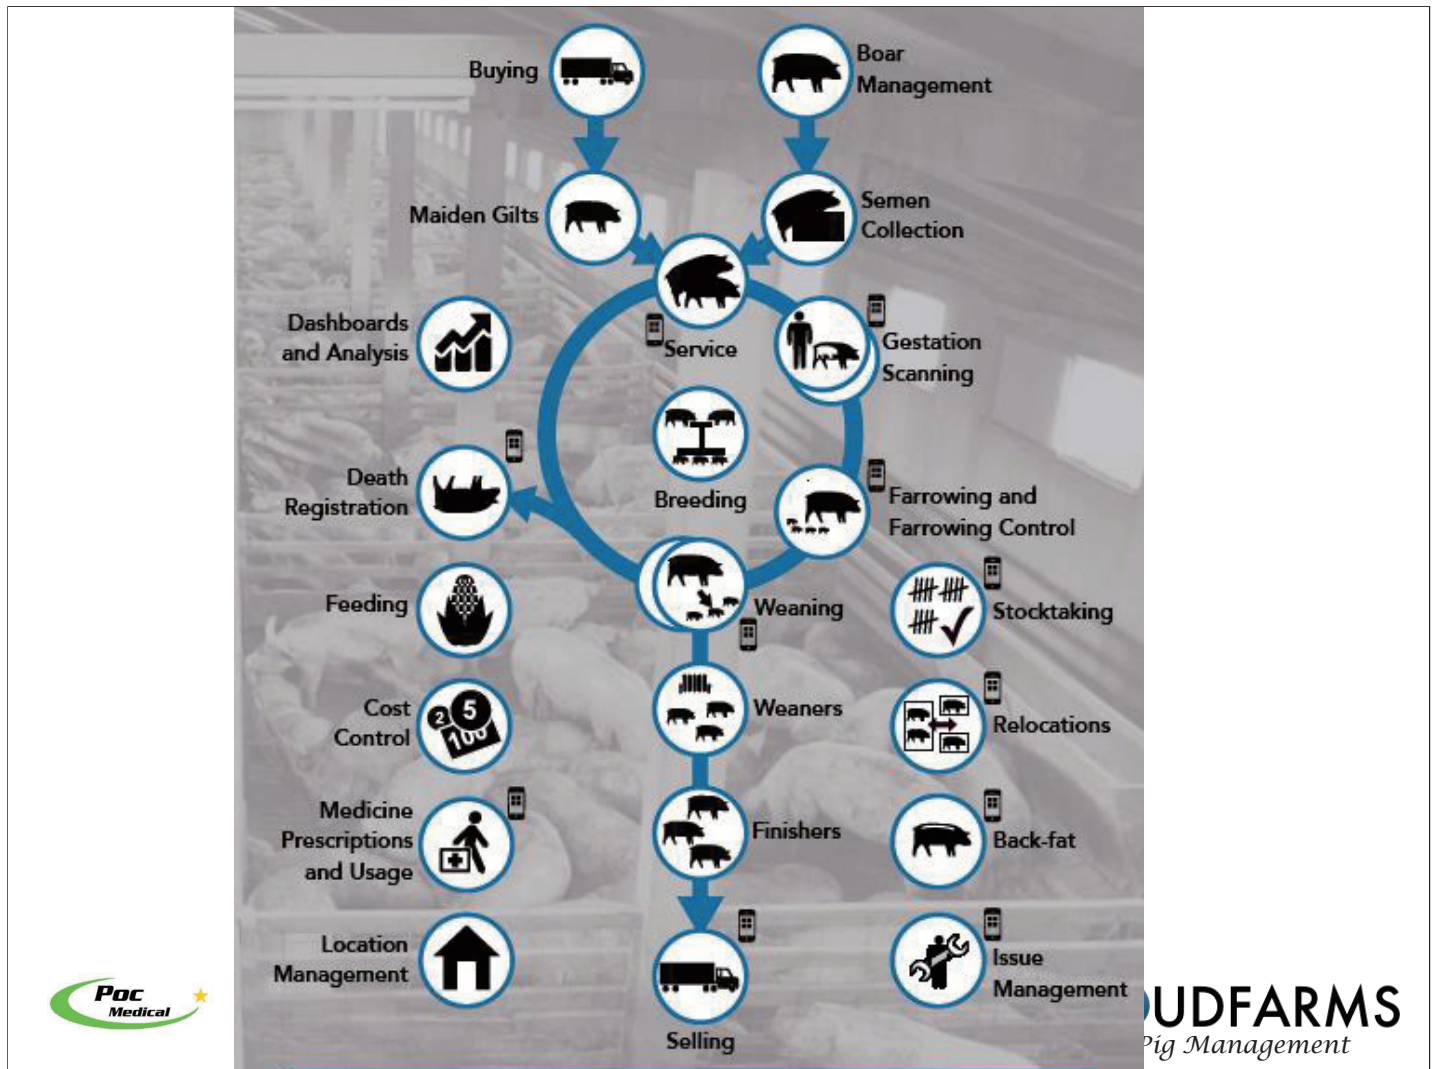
Buying

Boar Management

Maiden Gilts

Semen Collection

Dashboards and Analysis

Service

Gestation Scanning

Breeding

Death Registration

Farrowing and Farrowing Control

Feeding

Weaning

Stocktaking

Cost Control

Weaners

Relocations

Medicine Prescriptions and Usage

Finishers

Back-fat

Location Management

Selling

Issue Management

Poc Medical

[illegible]UDFARMS
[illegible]ig Management